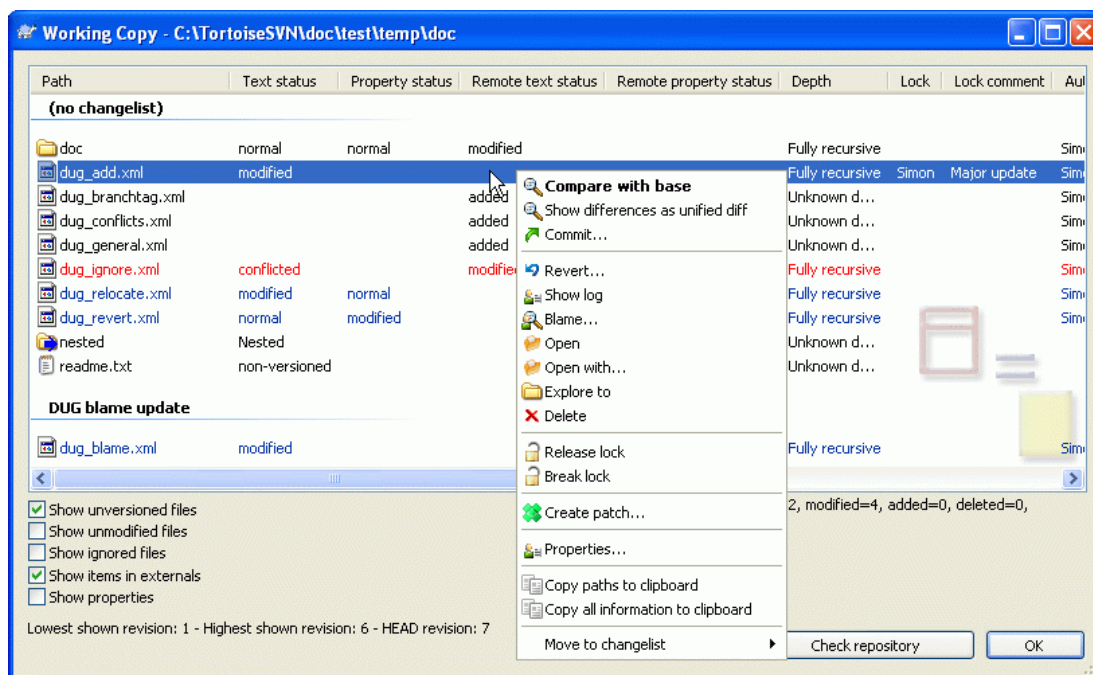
Working Copy - C:\TortoiseSVN\doc\test\temp\doc

| Path | Text status | Property status | Remote text status | Remote property status | Depth | Lock | Lock comment | Au |
|---|---|---|---|---|---|---|---|---|
| (no changelist) | | | | | | | | |
| doc | normal | normal | modified | | Fully recursive | | | Sim |
| dug_add.xml | modified | | | | Fully recursive | Simon | Major update | Sim |
| dug_branchtag.xml | | | added | | Unknown d... | | | Sim |
| dug_conflicts.xml | | | added | | Unknown d... | | | Sim |
| dug_general.xml | | | added | | Unknown d... | | | Sim |
| dug_ignore.xml | conflicted | | modifie | | Fully recursive | | | Sim |
| dug_relocate.xml | modified | normal | | | Fully recursive | | | Sim |
| dug_revert.xml | normal | modified | | | Fully recursive | | | Sim |
| nested | Nested | | | | Unknown d... | | | |
| readme.txt | non-versioned | | | | Unknown d... | | | |
| DUG blame update | | | | | | | | |
| dug_blame.xml | modified | | | | Fully recursive | | | Sim |

Compare with base
Show differences as unified diff
Commit...
Revert...
Show log
Blame...
Open
Open with...
Explore to
Delete
Release lock
Break lock
Create patch...
Properties...
Copy paths to clipboard
Copy all information to clipboard
Move to changelist

Show unversioned files
Show unmodified files
Show ignored files
Show items in externals
Show properties

2, modified=4, added=0, deleted=0,

Lowest shown revision: 1 - Highest shown revision: 6 - HEAD revision: 7

Check repository
OK